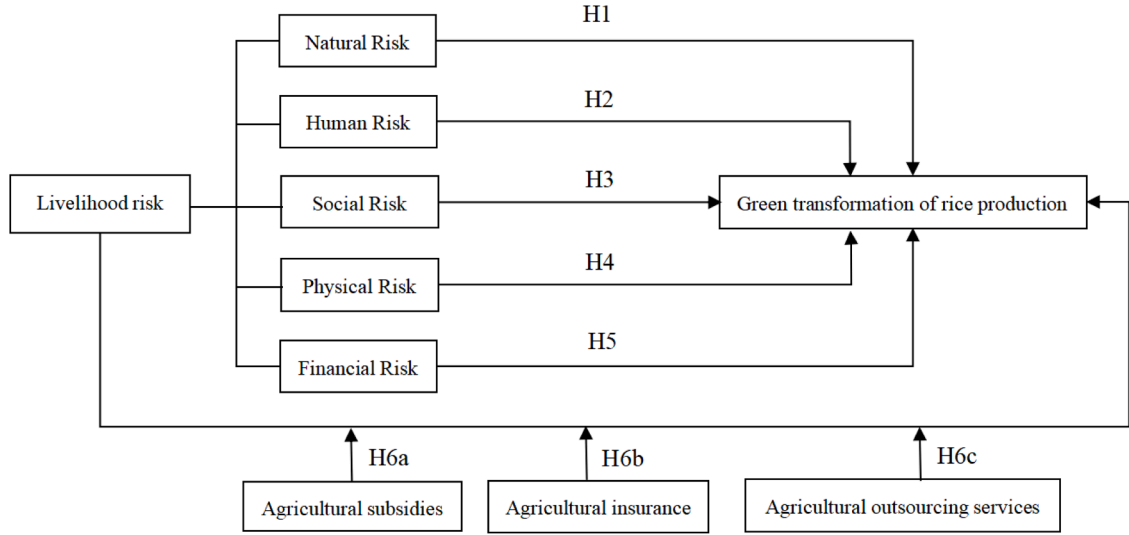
Livelihood risk

Natural Risk

H1

Human Risk

H2

Social Risk

H3

Green transformation of rice production

Physical Risk

H4

Financial Risk

H5

H6a

H6b

H6c

Agricultural subsidies

Agricultural insurance

Agricultural outsourcing services